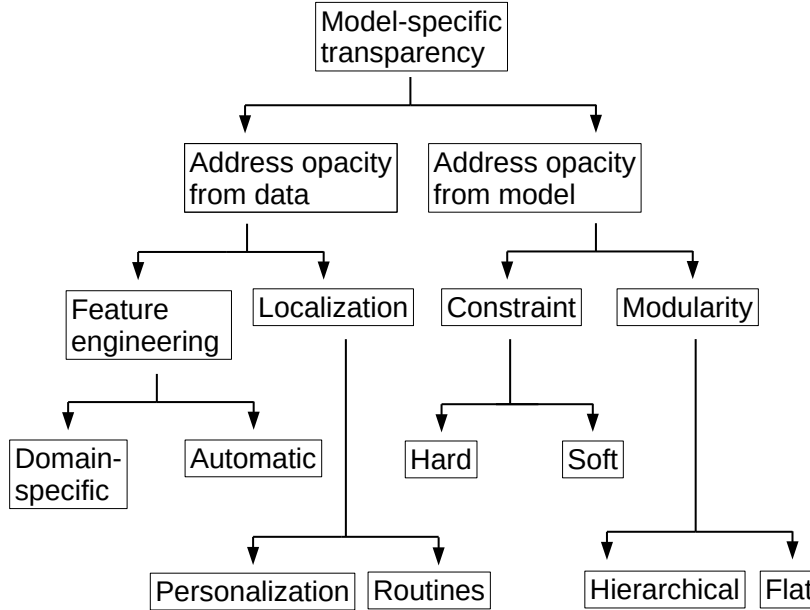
Model-specific transparency

Address opacity from data

Address opacity from model

Feature engineering

Localization

Constraint

Modularity

Domain-specific

Automatic

Hard

Soft

Personalization

Routines

Hierarchical

Flat